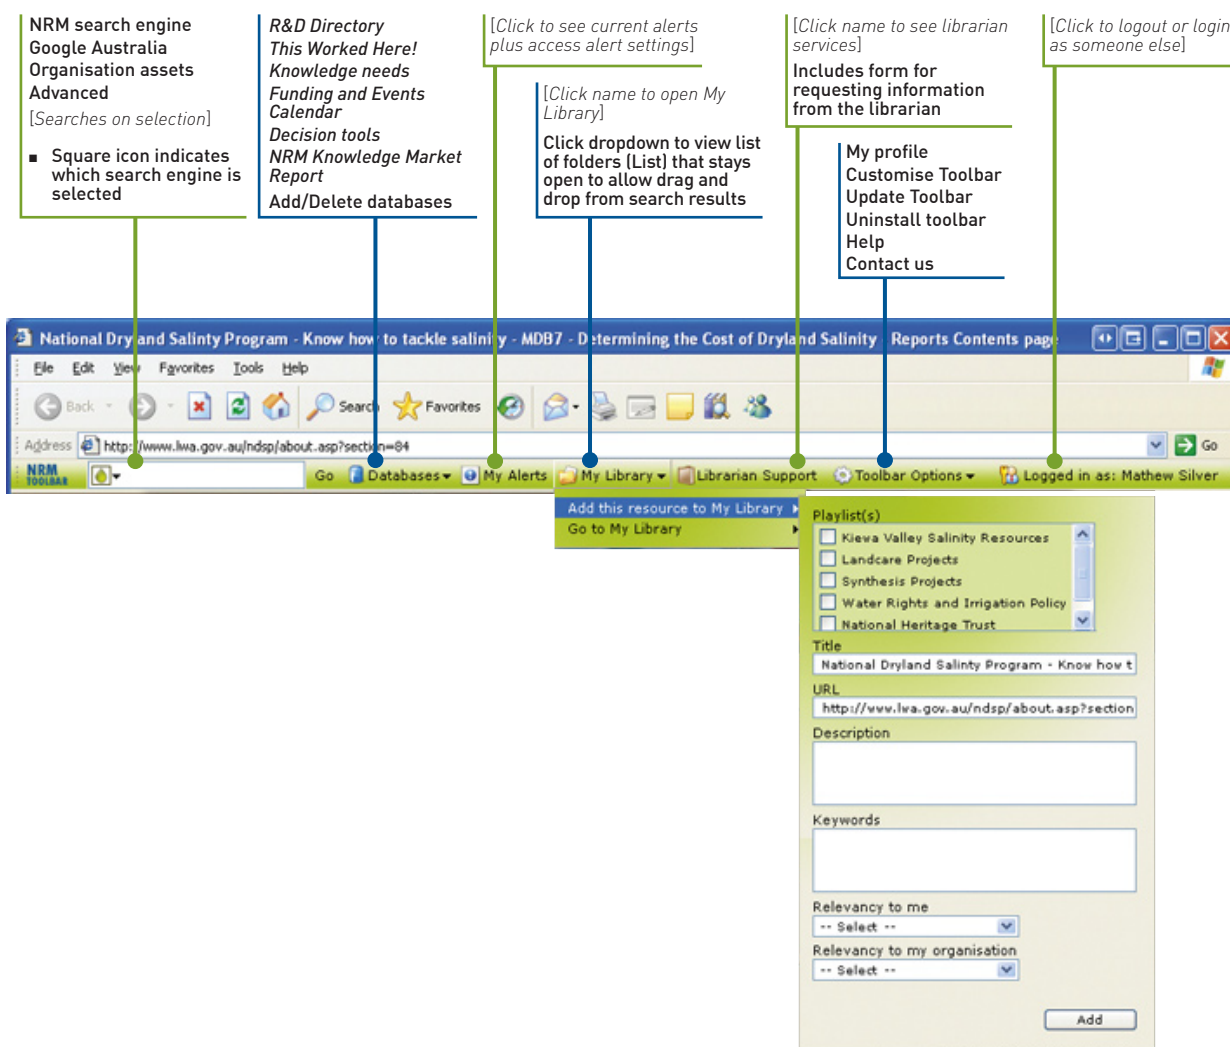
NRM search engine
Google Australia
Organisation assets
Advanced
[Searches on selection]

■ Square icon indicates which search engine is selected

R&D Directory
This Worked Here!
Knowledge needs
Funding and Events Calendar
Decision tools
NRM Knowledge Market Report
Add/Delete databases

[Click to see current alerts plus access alert settings]

[Click name to open My Library]
Click dropdown to view list of folders (List) that stays open to allow drag and drop from search results

[Click name to see librarian services]
Includes form for requesting information from the librarian

My profile
Customise Toolbar
Update Toolbar
Uninstall toolbar
Help
Contact us

[Click to logout or login as someone else]

National Dryland Salinity Program - Know how to tackle salinity - MDB7 - Determining the Cost of Dryland Salinity Reports Contents page

File Edit View Favorites Tools Help

Back Search Favorites

Address http://www.lwa.gov.au/ndsp/about.asp?section=84 Go

NRM TOOLBAR Go Databases My Alerts My Library Librarian Support Toolbar Options Logged in as: Mathew Silver

Add this resource to My Library
Go to My Library

Playlist(s)
Kiewa Valley Salinity Resources
Landcare Projects
Synthesis Projects
Water Rights and Irrigation Policy
National Heritage Trust
Title
National Dryland Salinity Program - Know how t
URL
http://www.lwa.gov.au/ndsp/about.asp?section
Description
Keywords
Relevancy to me
-- Select --
Relevancy to my organisation
-- Select --
Add